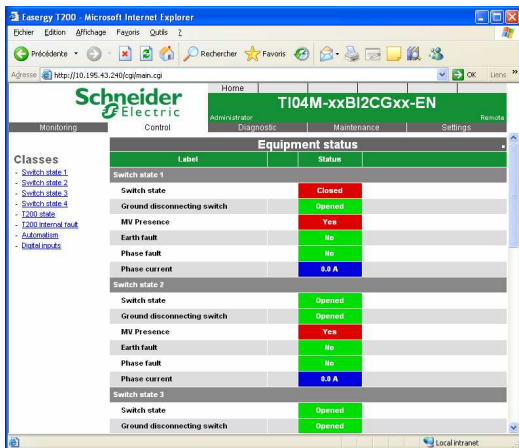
Easergy T200 - Microsoft Internet Explorer

Fichier Edition Affichage Favoris Outils ?

Précédente Rechercher Favoris

Adresse http://10.195.43.240/cgi/main.cgi OK Liens »

Schneider Electric

Home

Administrator

TI04M-xxBI2CGxx-EN

Remote

Monitoring Control Diagnostic Maintenance Settings

Classes

- Switch state 1
- Switch state 2
- Switch state 3
- Switch state 4
- T200 state
- T200 internal fault
- Automatism
- Digital inputs

Equipment status

| Label | Status |
|---|---|
| Switch state 1 | |
| Switch state | Closed |
| Ground disconnecting switch | Opened |
| MV Presence | Yes |
| Earth fault | No |
| Phase fault | No |
| Phase current | 0.0 A |
| Switch state 2 | |
| Switch state | Opened |
| Ground disconnecting switch | Opened |
| MV Presence | Yes |
| Earth fault | No |
| Phase fault | No |
| Phase current | 0.0 A |
| Switch state 3 | |
| Switch state | Opened |
| Ground disconnecting switch | Opened |

Local intranet